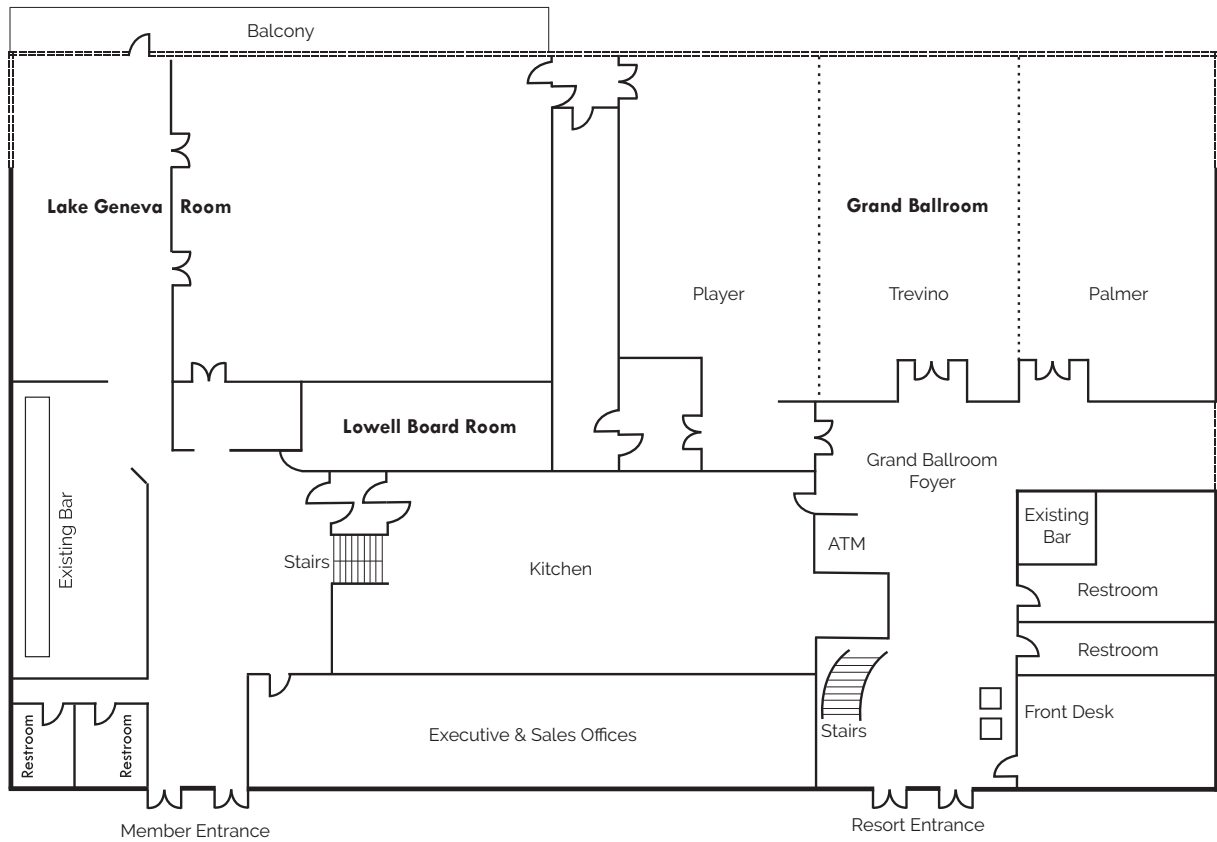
Balcony

Lake Geneva Room

Grand Ballroom

Player

Trevino

Palmer

Lowell Board Room

Grand Ballroom Foyer

Existing Bar

Existing Bar

Stairs

Kitchen

ATM

Restroom

Restroom

Front Desk

Restroom

Restroom

Executive & Sales Offices

Stairs

Member Entrance

Resort Entrance